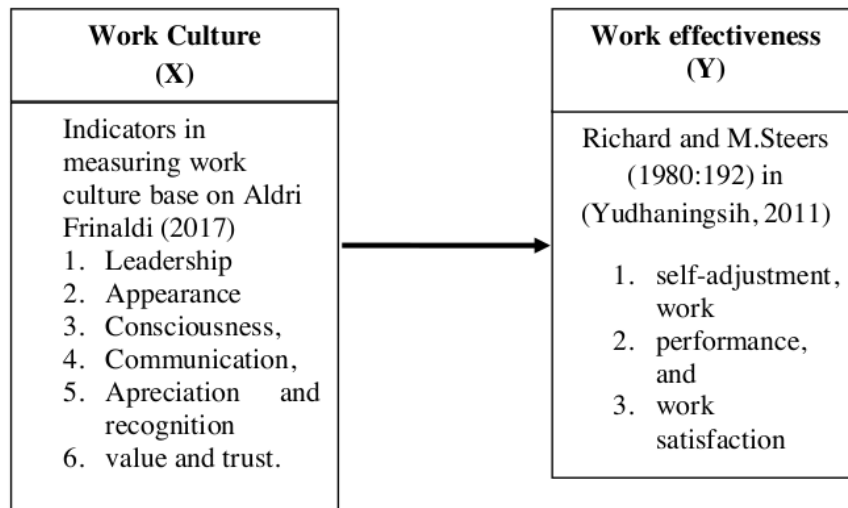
Work Culture
(X)

Indicators in measuring work culture base on Aldri Frinaldi (2017)
1. Leadership
2. Appearance
3. Consciousness,
4. Communication,
5. Apreciation and recognition
6. value and trust.

Work effectiveness
(Y)

Richard and M.Steers (1980:192) in (Yudhaningsih, 2011)
1. self-adjustment, work
2. performance, and
3. work satisfaction